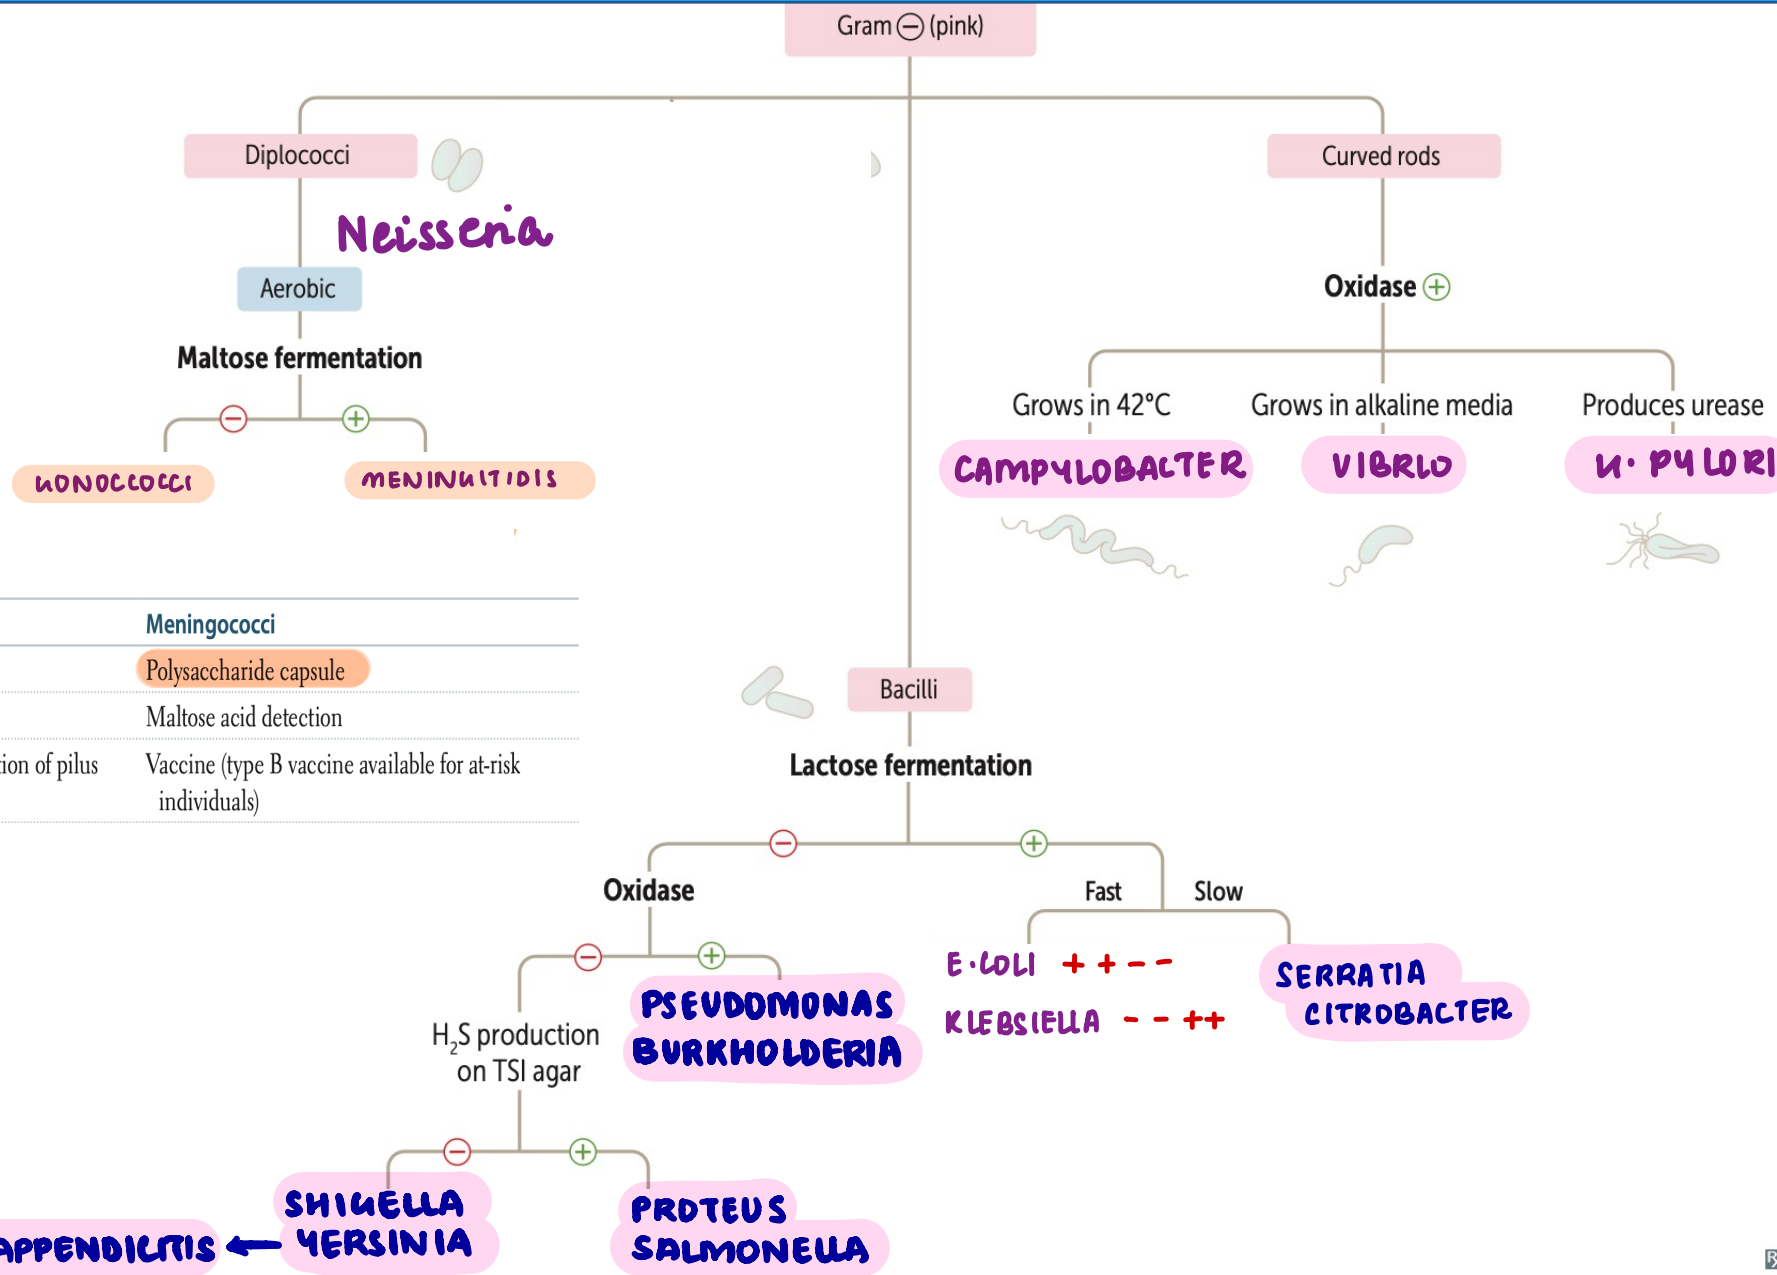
Gram ⊖ (pink)

Diplococci

Neisseria

Aerobic

Maltose fermentation

⊖ ⊕

GONOCOCCI

MENINGITIDIS

Curved rods

Oxidase ⊕

Grows in 42°C

Grows in alkaline media

Produces urease

CAMPYLOBACTER

VIBRIO

H. PYLORI

| | Meningococci |
|---|---|
| | Polysaccharide capsule |
| | Maltose acid detection |
| ion of pilus | Vaccine (type B vaccine available for at-risk individuals) |

Bacilli

Lactose fermentation

⊖ ⊕

Oxidase

Fast

Slow

⊖ ⊕

PSEUDOMONAS
BURKHOLDERIA

E.COLI + + − −

KLEBSIELLA − − + +

SERRATIA
CITROBACTER

$H_2S$ production on TSI agar

⊖ ⊕

SHIGELLA
YERSINIA

APPENDICITIS ←

PROTEUS
SALMONELLA